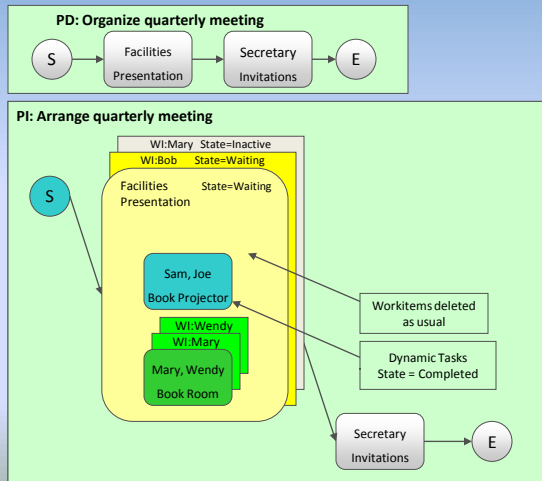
PD: Organize quarterly meeting

S

Facilities Presentation

Secretary Invitations

E

PI: Arrange quarterly meeting

WI:Mary State=Inactive

WI:Bob State=Waiting

S

Facilities Presentation

State=Waiting

Sam, Joe Book Projector

WI:Wendy

WI:Mary

Mary, Wendy Book Room

Workitems deleted as usual

Dynamic Tasks State = Completed

Secretary Invitations

E